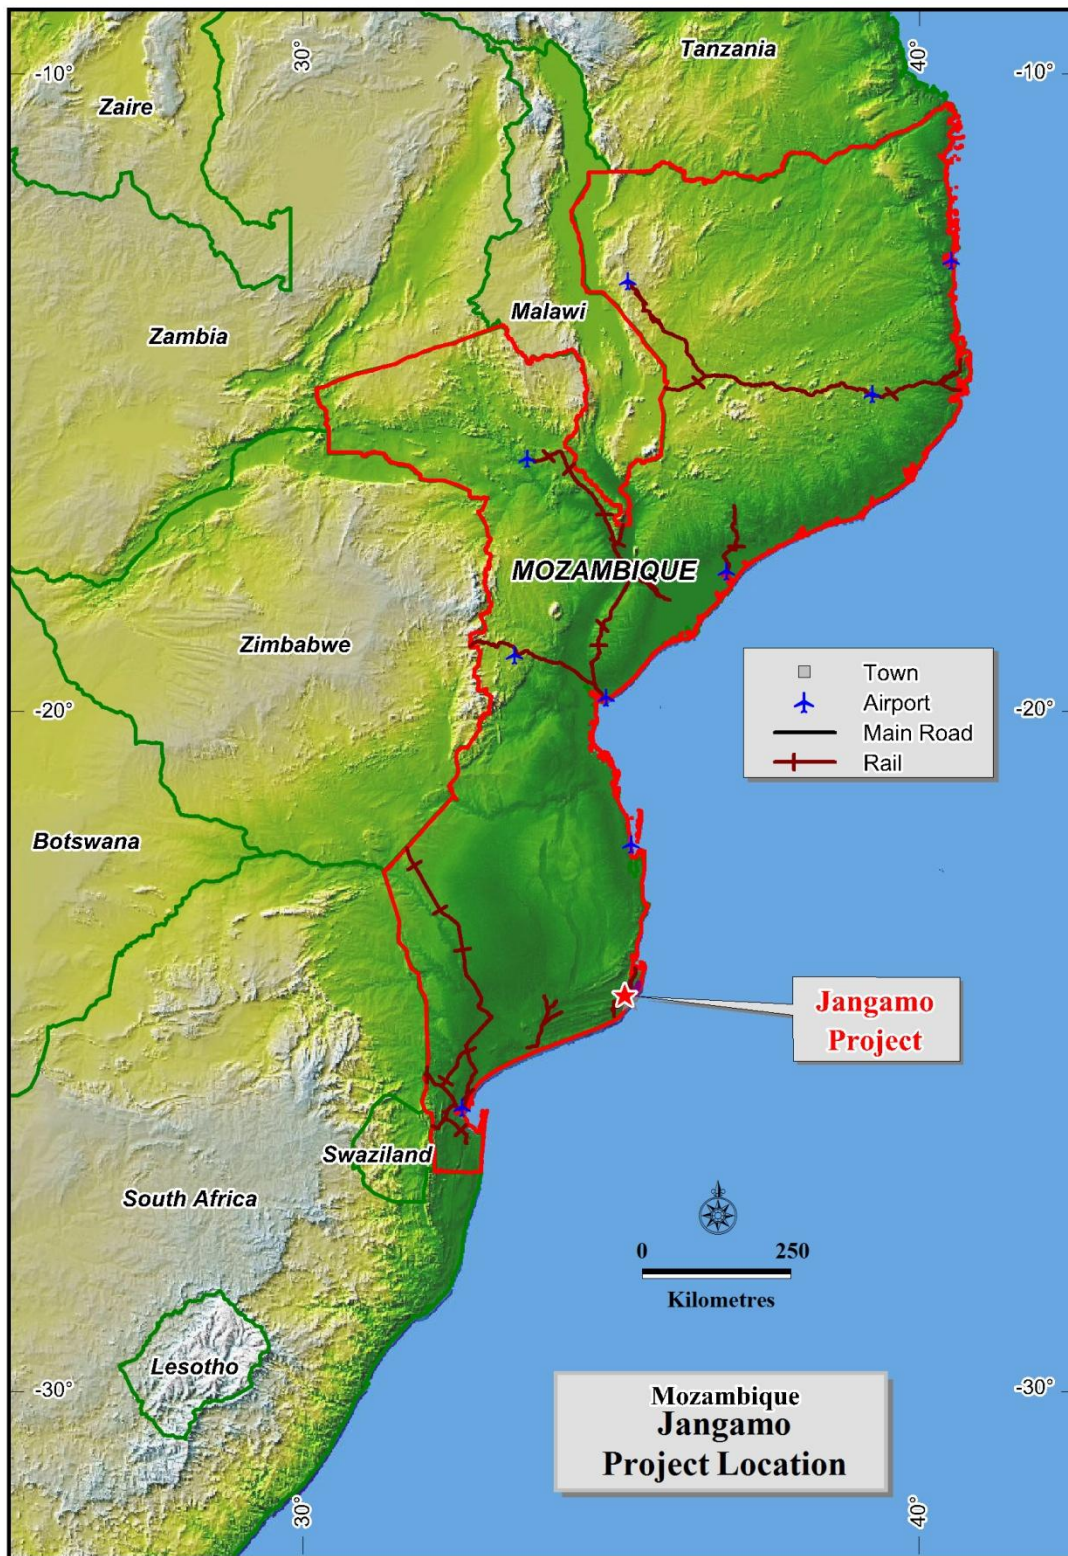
30°
40°
-10°
-10°
Tanzania
Zaire
Malawi
Zambia
MOZAMBIQUE
Zimbabwe
Town
Airport
Main Road
Rail
-20°
-20°
Botswana
Jangamo
Project
Swaziland
South Africa
0
250
Kilometres
Lesotho
-30°
-30°
Mozambique
Jangamo
Project Location
30°
40°